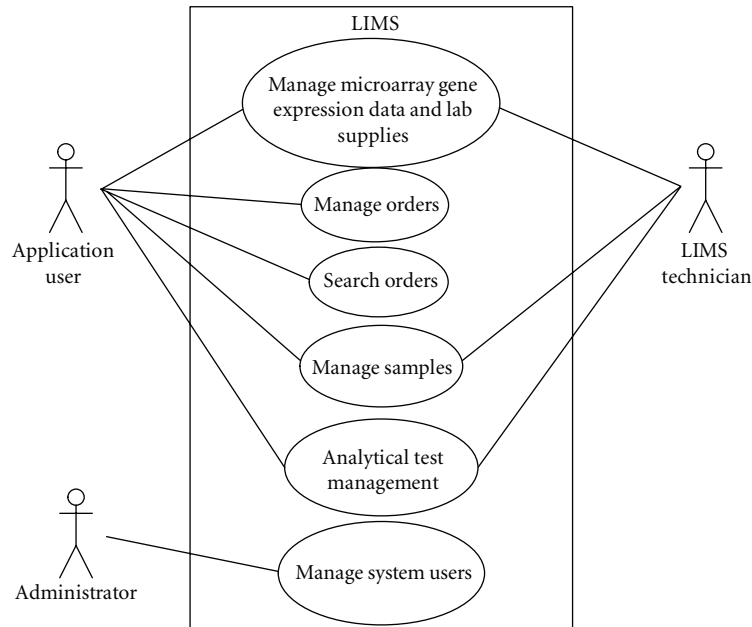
LIMS

Manage microarray gene expression data and lab supplies

Manage orders

Search orders

Manage samples

Analytical test management

Manage system users

Application user

LIMS technician

Administrator